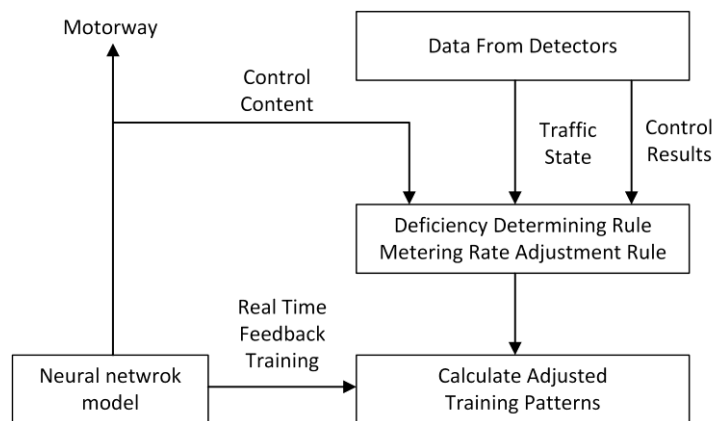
Motorway

Data From Detectors

Control Content

Traffic State

Control Results

Deficiency Determining Rule
Metering Rate Adjustment Rule

Real Time Feedback Training

Neural netwrok model

Calculate Adjusted Training Patterns